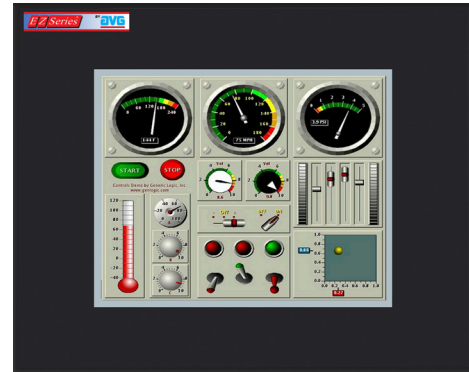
EZ Series by AVG

0
60
120
180
240
144 F

0
20
40
60
80
100
120
140
160
180
75 MPH

0
1
2
3
4
5
6
3.9 PSI

START
STOP

Controls Demo by Genesis Logic, Inc
www.genlogic.com

120
100
80
60
40
20
0
-20
-40

Vol
Vol

OFF
ON

1.0
0.8
0.6
0.4
0.2
0.0
0.2
0.4
0.6
0.8
1.0